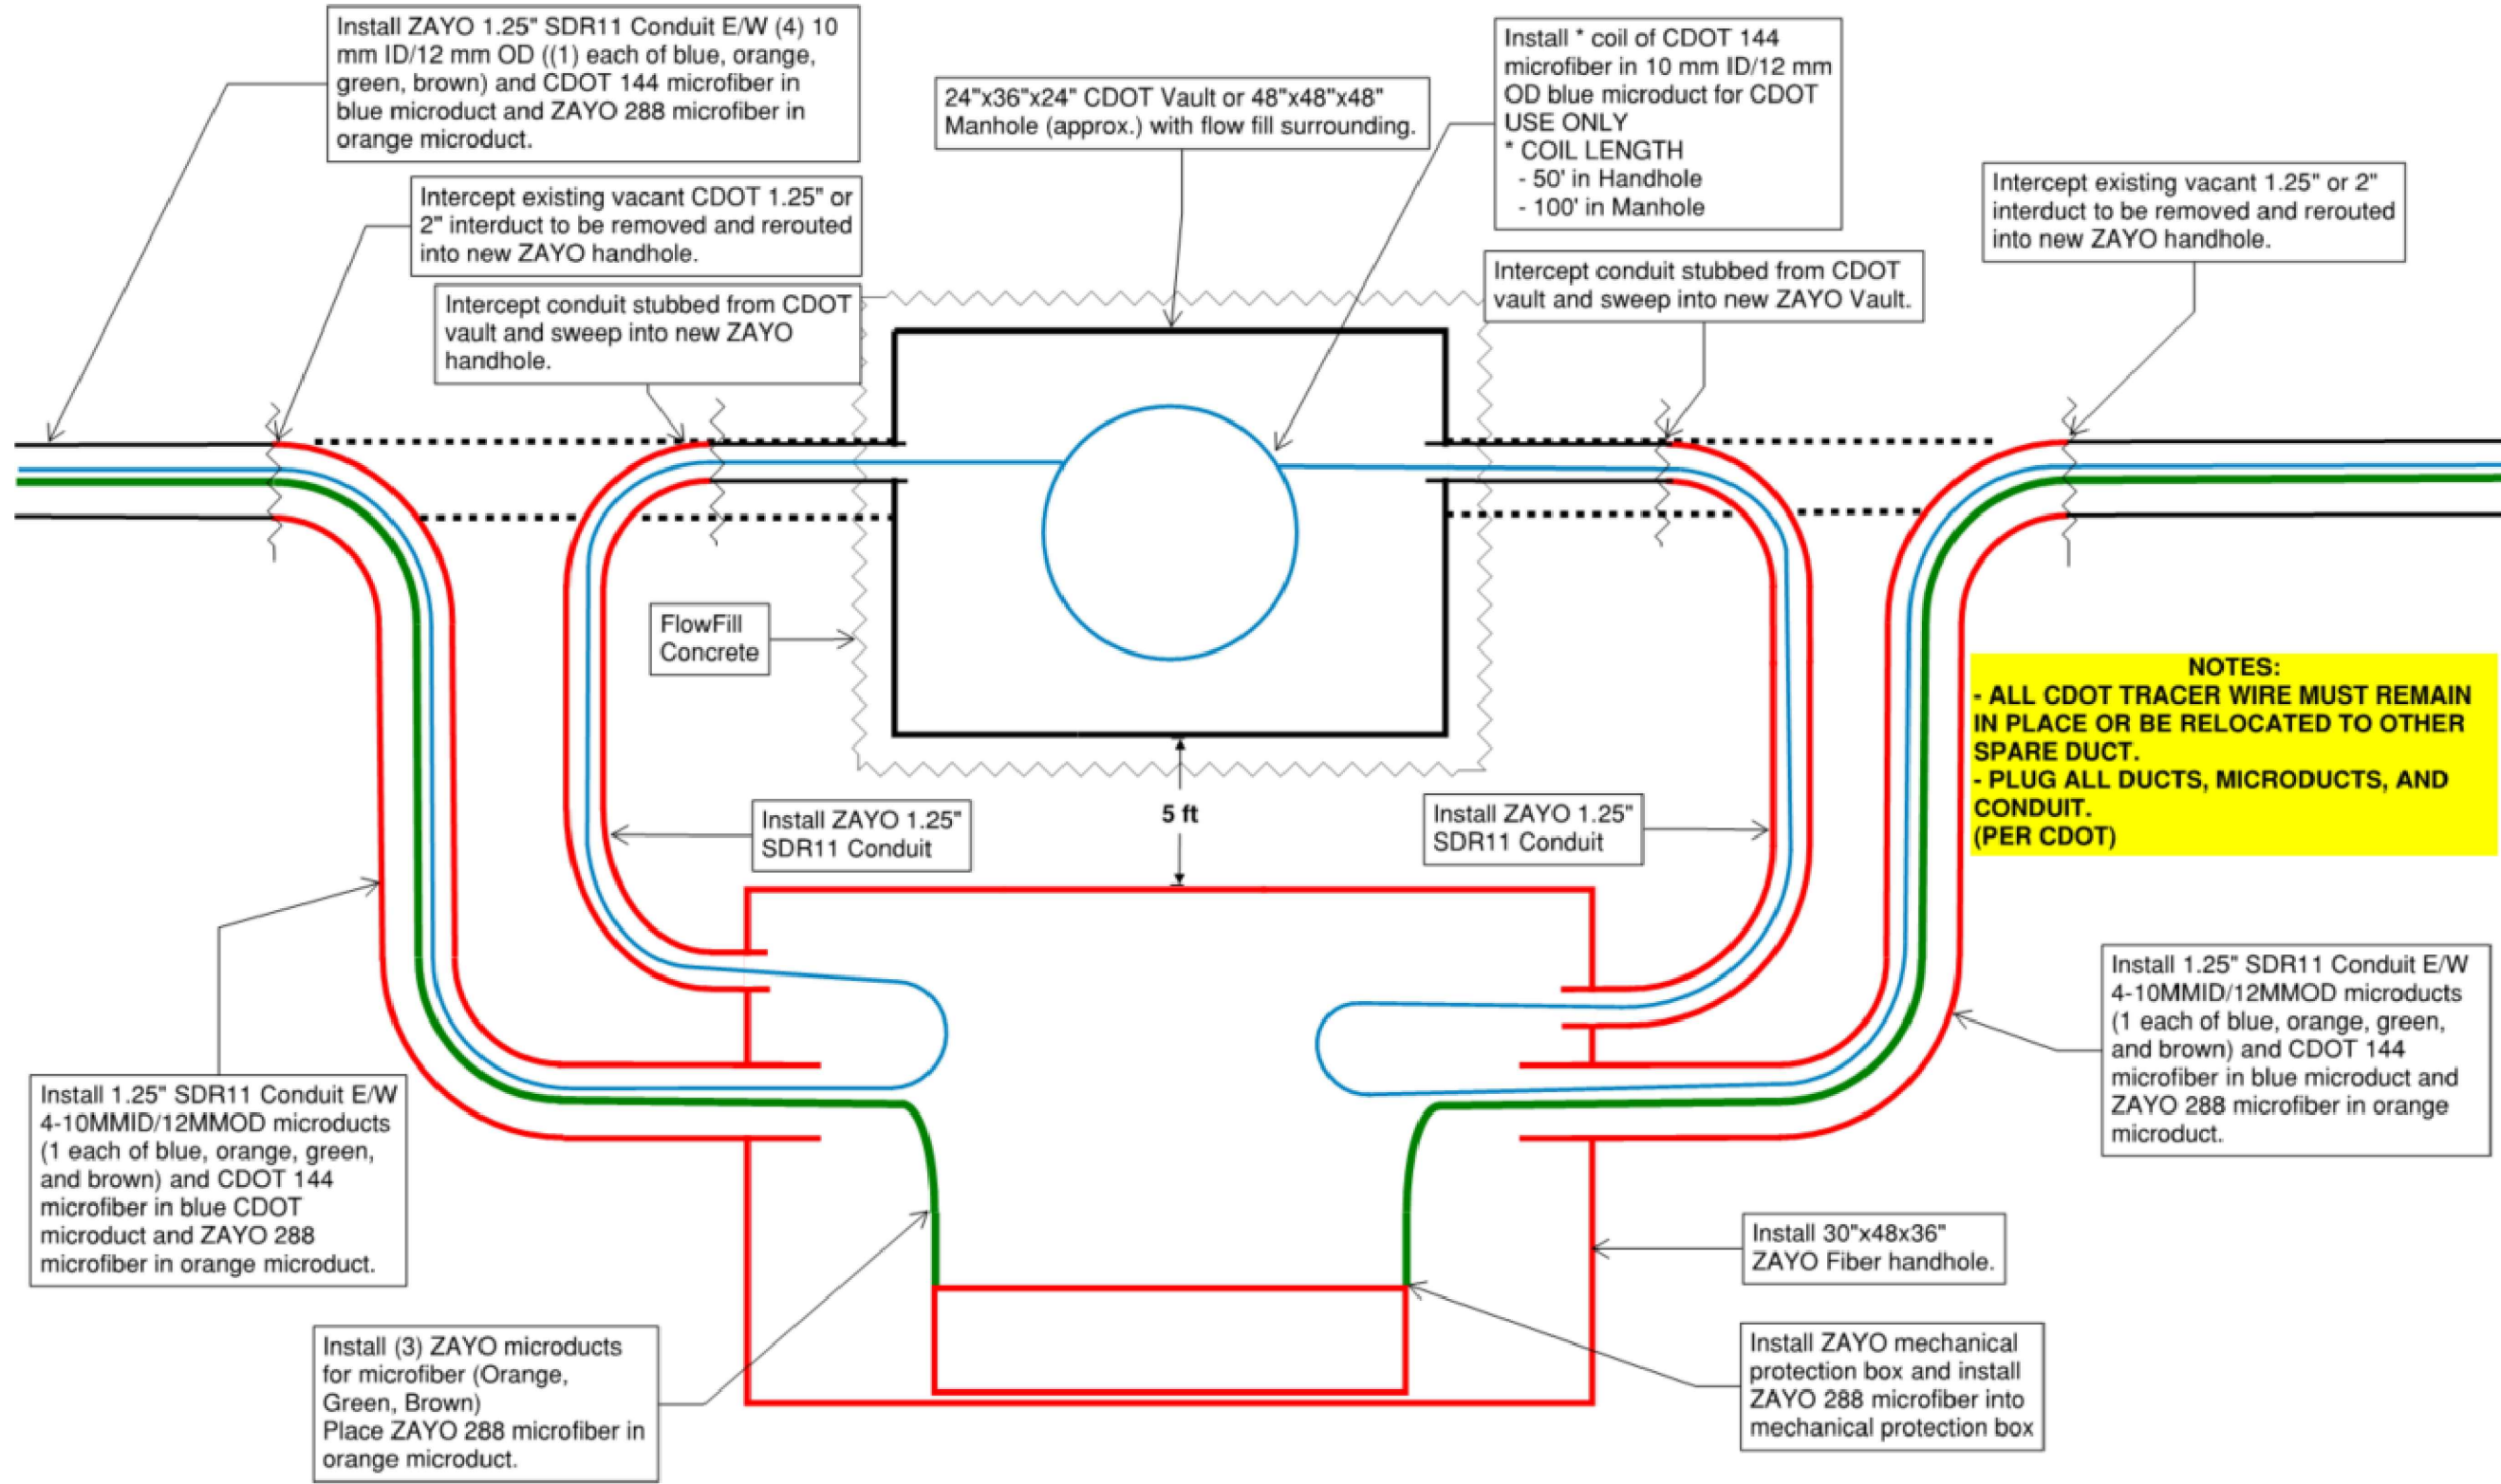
Install ZAYO 1.25" SDR11 Conduit E/W (4) 10 mm ID/12 mm OD ((1) each of blue, orange, green, brown) and CDOT 144 microfiber in blue microduct and ZAYO 288 microfiber in orange microduct.

24"x36"x24" CDOT Vault or 48"x48"x48" Manhole (approx.) with flow fill surrounding.

Install * coil of CDOT 144 microfiber in 10 mm ID/12 mm OD blue microduct for CDOT USE ONLY
* COIL LENGTH
- 50' in Handhole
- 100' in Manhole

Intercept existing vacant CDOT 1.25" or 2" interduct to be removed and rerouted into new ZAYO handhole.

Intercept existing vacant 1.25" or 2" interduct to be removed and rerouted into new ZAYO handhole.

Intercept conduit stubbed from CDOT vault and sweep into new ZAYO handhole.

Intercept conduit stubbed from CDOT vault and sweep into new ZAYO Vault.

FlowFill Concrete

NOTES:
- ALL CDOT TRACER WIRE MUST REMAIN IN PLACE OR BE RELOCATED TO OTHER SPARE DUCT.
- PLUG ALL DUCTS, MICRODUCTS, AND CONDUIT.
(PER CDOT)

Install ZAYO 1.25" SDR11 Conduit

5 ft

Install ZAYO 1.25" SDR11 Conduit

Install 1.25" SDR11 Conduit E/W 4-10MMID/12MMOD microducts (1 each of blue, orange, green, and brown) and CDOT 144 microfiber in blue microduct and ZAYO 288 microfiber in orange microduct.

Install 1.25" SDR11 Conduit E/W 4-10MMID/12MMOD microducts (1 each of blue, orange, green, and brown) and CDOT 144 microfiber in blue CDOT microduct and ZAYO 288 microfiber in orange microduct.

Install 30"x48x36" ZAYO Fiber handhole.

Install (3) ZAYO microducts for microfiber (Orange, Green, Brown)
Place ZAYO 288 microfiber in orange microduct.

Install ZAYO mechanical protection box and install ZAYO 288 microfiber into mechanical protection box